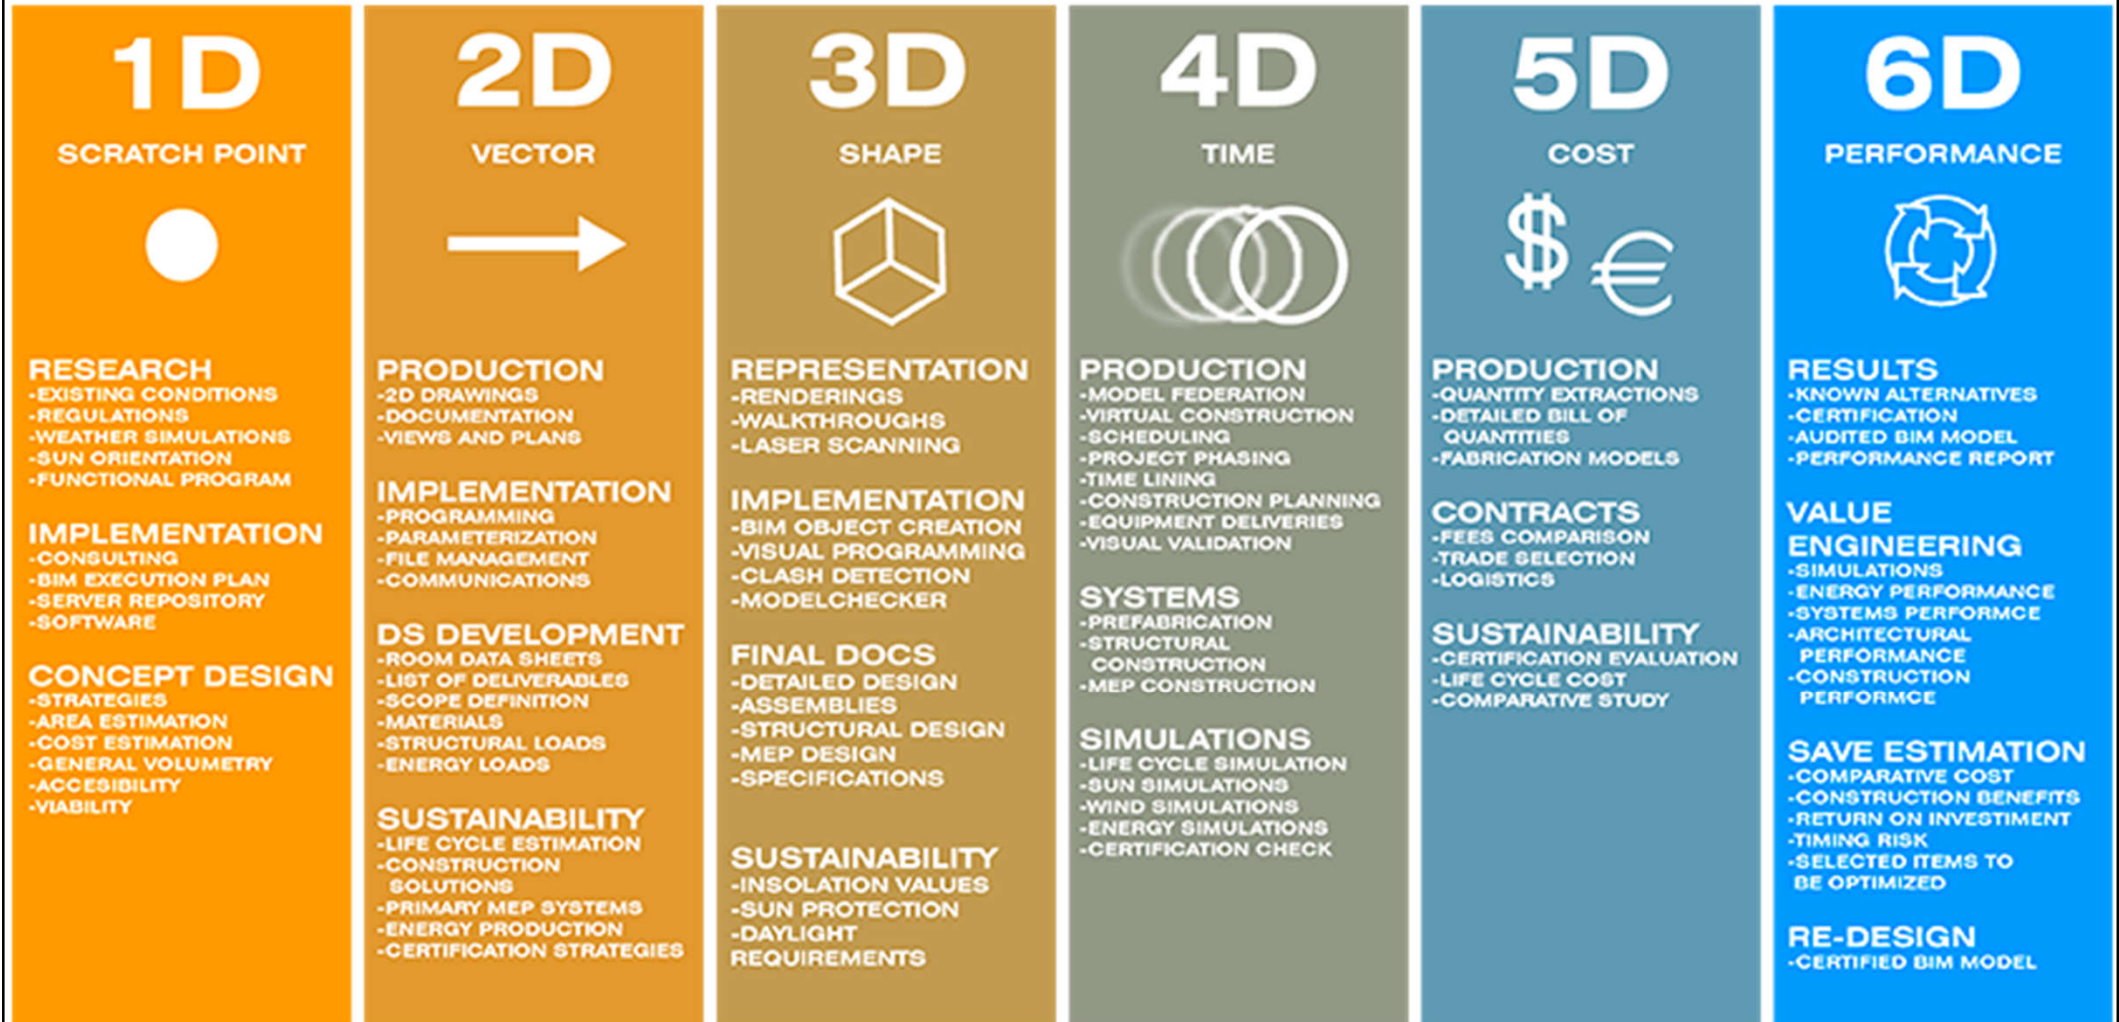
1D
SCRATCH POINT

RESEARCH
-EXISTING CONDITIONS
-REGULATIONS
-WEATHER SIMULATIONS
-SUN ORIENTATION
-FUNCTIONAL PROGRAM

IMPLEMENTATION
-CONSULTING
-BIM EXECUTION PLAN
-SERVER REPOSITORY
-SOFTWARE

CONCEPT DESIGN
-STRATEGIES
-AREA ESTIMATION
-COST ESTIMATION
-GENERAL VOLUMETRY
-ACCESIBILITY
-VIABILITY

2D
VECTOR

PRODUCTION
-2D DRAWINGS
-DOCUMENTATION
-VIEWS AND PLANS

IMPLEMENTATION
-PROGRAMMING
-PARAMETERIZATION
-FILE MANAGEMENT
-COMMUNICATIONS

DS DEVELOPMENT
-ROOM DATA SHEETS
-LIST OF DELIVERABLES
-SCOPE DEFINITION
-MATERIALS
-STRUCTURAL LOADS
-ENERGY LOADS

SUSTAINABILITY
-LIFE CYCLE ESTIMATION
-CONSTRUCTION SOLUTIONS
-PRIMARY MEP SYSTEMS
-ENERGY PRODUCTION
-CERTIFICATION STRATEGIES

3D
SHAPE

REPRESENTATION
-RENDERINGS
-WALKTHROUGHS
-LASER SCANNING

IMPLEMENTATION
-BIM OBJECT CREATION
-VISUAL PROGRAMMING
-CLASH DETECTION
-MODELCHECKER

FINAL DOCS
-DETAILED DESIGN
-ASSEMBLIES
-STRUCTURAL DESIGN
-MEP DESIGN
-SPECIFICATIONS

SUSTAINABILITY
-INSOLATION VALUES
-SUN PROTECTION
-DAYLIGHT REQUIREMENTS

4D
TIME

PRODUCTION
-MODEL FEDERATION
-VIRTUAL CONSTRUCTION
-SCHEDULING
-PROJECT PHASING
-TIME LINING
-CONSTRUCTION PLANNING
-EQUIPMENT DELIVERIES
-VISUAL VALIDATION

SYSTEMS
-PREFABRICATION
-STRUCTURAL CONSTRUCTION
-MEP CONSTRUCTION

SIMULATIONS
-LIFE CYCLE SIMULATION
-SUN SIMULATIONS
-WIND SIMULATIONS
-ENERGY SIMULATIONS
-CERTIFICATION CHECK

5D
COST

$ €

PRODUCTION
-QUANTITY EXTRACTIONS
-DETAILED BILL OF QUANTITIES
-FABRICATION MODELS

CONTRACTS
-FEES COMPARISON
-TRADE SELECTION
-LOGISTICS

SUSTAINABILITY
-CERTIFICATION EVALUATION
-LIFE CYCLE COST
-COMPARATIVE STUDY

6D
PERFORMANCE

RESULTS
-KNOWN ALTERNATIVES
-CERTIFICATION
-AUDITED BIM MODEL
-PERFORMANCE REPORT

VALUE ENGINEERING
-SIMULATIONS
-ENERGY PERFORMANCE
-SYSTEMS PERFORMCE
-ARCHITECTURAL PERFORMANCE
-CONSTRUCTION PERFORMCE

SAVE ESTIMATION
-COMPARATIVE COST
-CONSTRUCTION BENEFITS
-RETURN ON INVESTIMENT
-TIMING RISK
-SELECTED ITEMS TO BE OPTIMIZED

RE-DESIGN
-CERTIFIED BIM MODEL